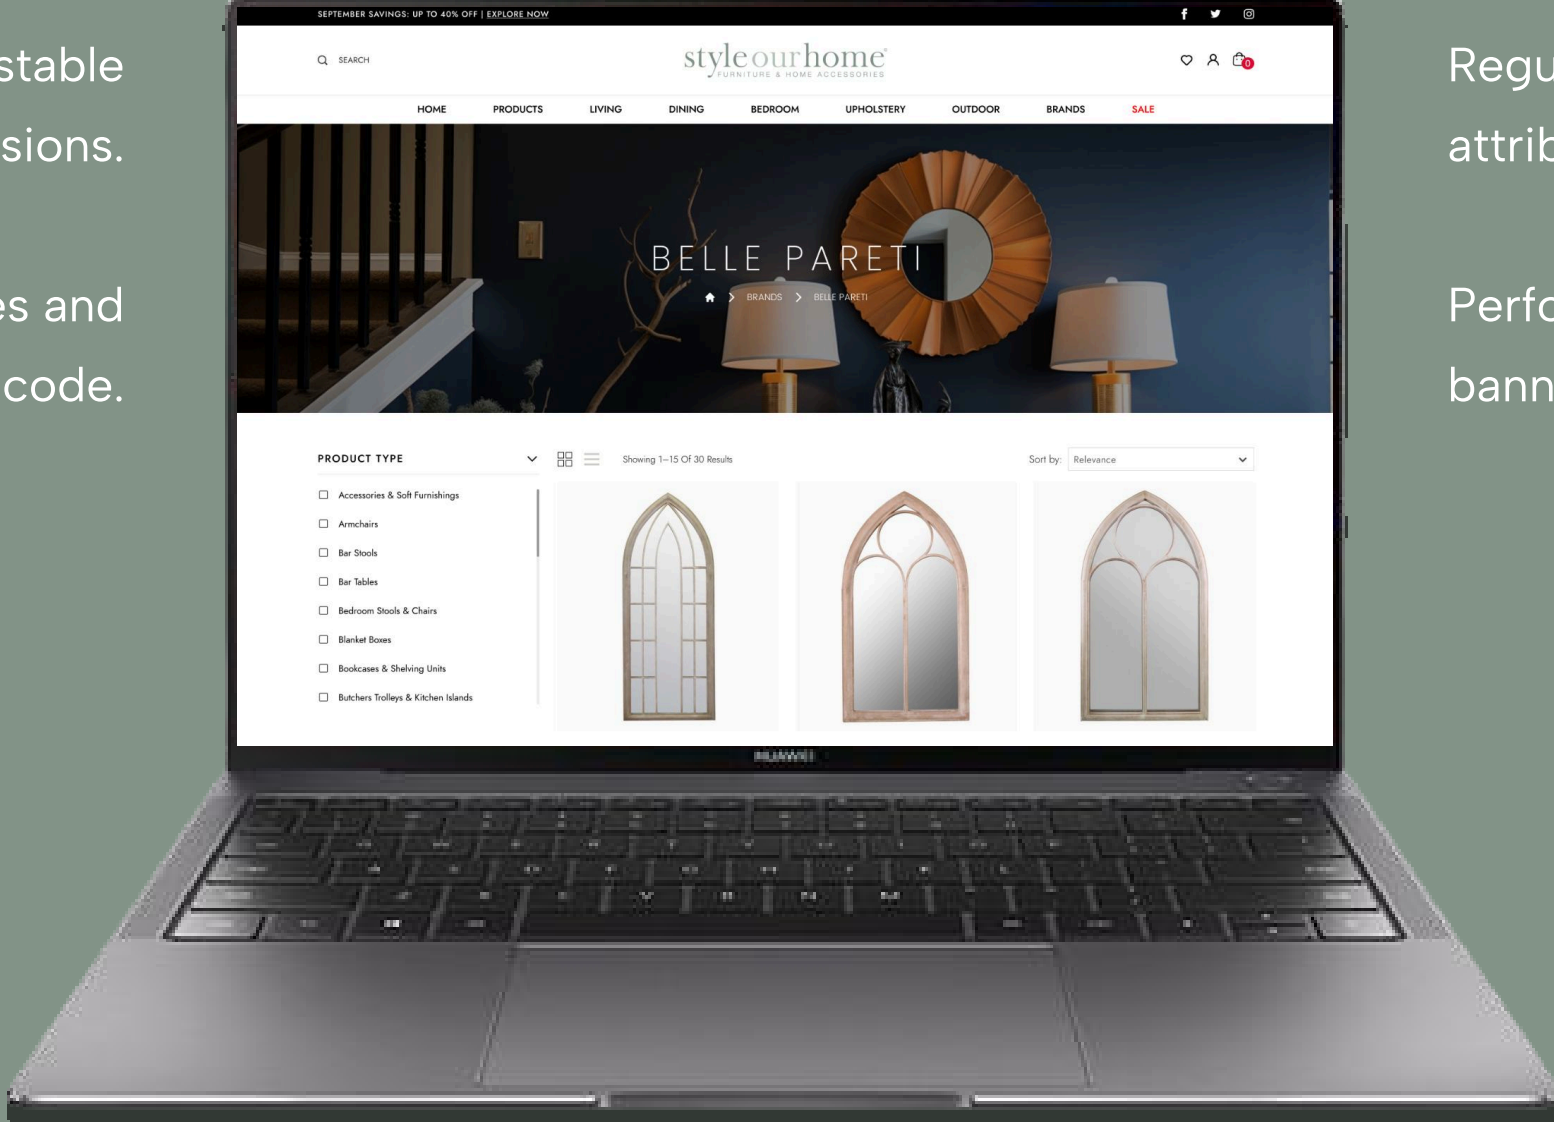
stable
sions.

es and
code.

SEPTEMBER SAVINGS: UP TO 40% OFF | EXPLORE NOW

SEARCH

styleourhome
FURNITURE & HOME ACCESSORIES

0

HOME PRODUCTS LIVING DINING BEDROOM UPHOLSTERY OUTDOOR BRANDS SALE

BELLE PARETI

BRANDS > BELLE PARETI

PRODUCT TYPE

Accessories & Soft Furnishings
Armchairs
Bar Stools
Bar Tables
Bedroom Stools & Chairs
Blanket Boxes
Bookcases & Shelving Units
Butchers Trolleys & Kitchen Islands

Showing 1–15 Of 30 Results

Sort by: Relevance

HUAWEI

Regu
attrib

Perfo
bann